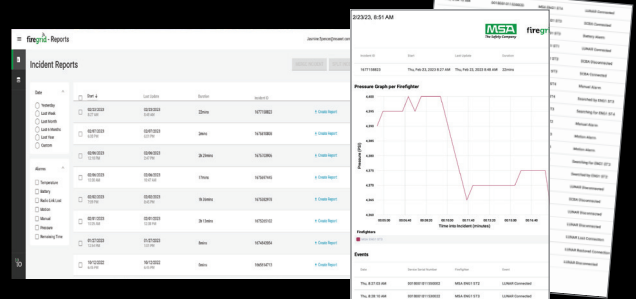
firegrid · Reports

Incident Reports

Date
Yesterday
Last Week
Last Month
Last 6 Months
Last Year
Custom

Alarms
Temperature
Battery
Radio Link Lost
Motion
Manual
Pressure
Remaining Time

| Start | Last Update | Duration | Incident ID | |
|---|---|---|---|---|
| 02/23/2023 | 02/23/2023 | 22mins | 1677158823 | + Create Report |
| 02/07/2023 | 02/07/2023 | 0mins | 1675756085 | + Create Report |
| 02/06/2023 | 02/06/2023 | 2h 22mins | 1675703995 | + Create Report |
| 02/06/2023 | 02/06/2023 | 11mins | 1675697445 | + Create Report |
| 02/02/2023 | 02/03/2023 | 3h 24mins | 1675362815 | + Create Report |
| 02/01/2023 | 02/01/2023 | 2h 26mins | 1675263163 | + Create Report |
| 01/27/2023 | 01/27/2023 | 0mins | 1674843554 | + Create Report |
| 10/12/2022 | 10/12/2022 | 0mins | 1665614775 | + Create Report |

2/23/23, 6:51 AM

MSA The Safety Company

firegr

| Incident ID | Start | Last update | Duration |
|---|---|---|---|
| 1677158823 | Thu, Feb 23, 2023 6:27 AM | Thu, Feb 23, 2023 6:49 AM | 22mins |

Pressure Graph per Firefighter

Pressure (PSI)

4,500
4,450
4,400
4,350
4,300
4,250
4,200
4,150

00:00:00 00:03:40 00:07:20 00:11:00 00:14:40 00:18:20

Time into incident (minutes)

Firefighters

Events

| Date | Device Serial Number | Firefighter | Event |
|---|---|---|---|
| Thu, 6:27:35 AM | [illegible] | MSA G1 373 | LUNAR Connected |
| Thu, 6:28:10 AM | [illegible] | MSA G1 373 | LUNAR Connected |

LUNAR Disconnected
Battery Alarm
LUNAR Disconnected
SCBA Disconnected
Manual Alarm
Searching for G1 373
Searching for G1 373
Motion Alarm
Motion Alarm
Searching for G1 373
LUNAR Disconnected
LUNAR Disconnected
SCBA Disconnected
LUNAR Lost Connection
LUNAR Restored Connection
LUNAR Disconnected